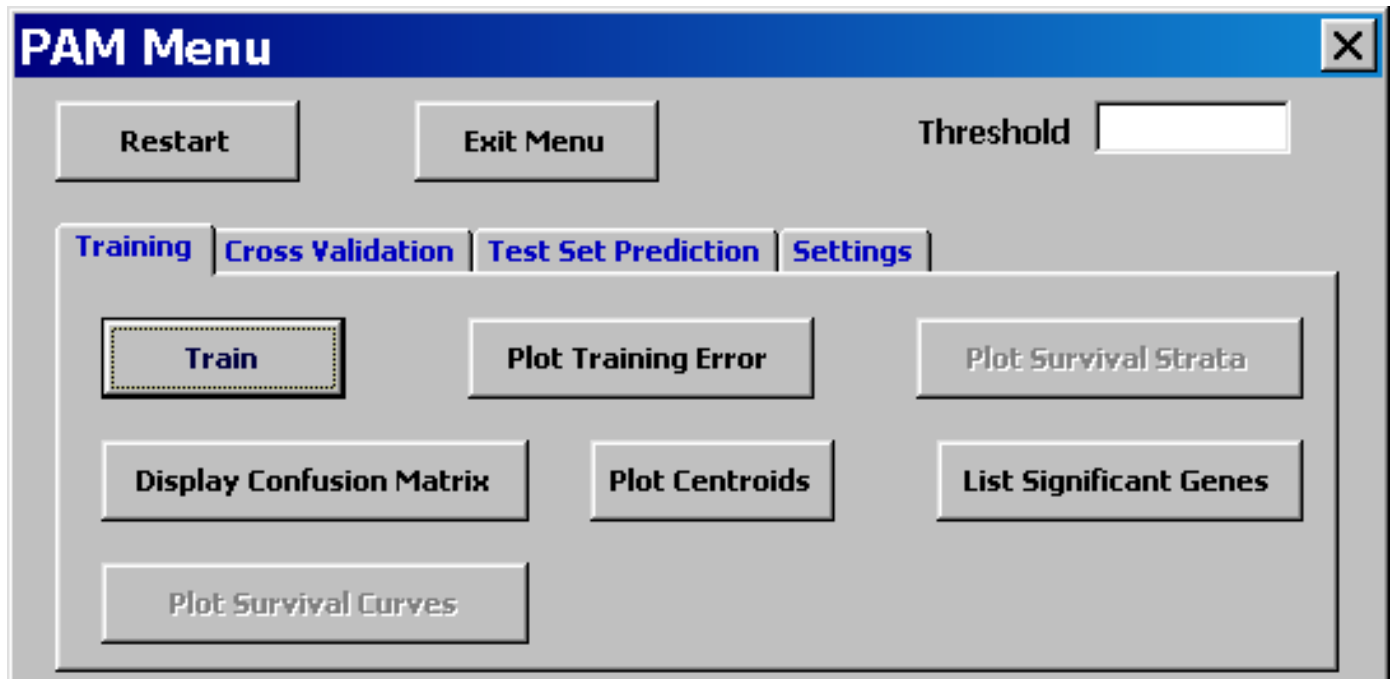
PAM Menu

Restart

Exit Menu

Threshold

Training

Cross Validation

Test Set Prediction

Settings

Train

Plot Training Error

Plot Survival Strata

Display Confusion Matrix

Plot Centroids

List Significant Genes

Plot Survival Curves